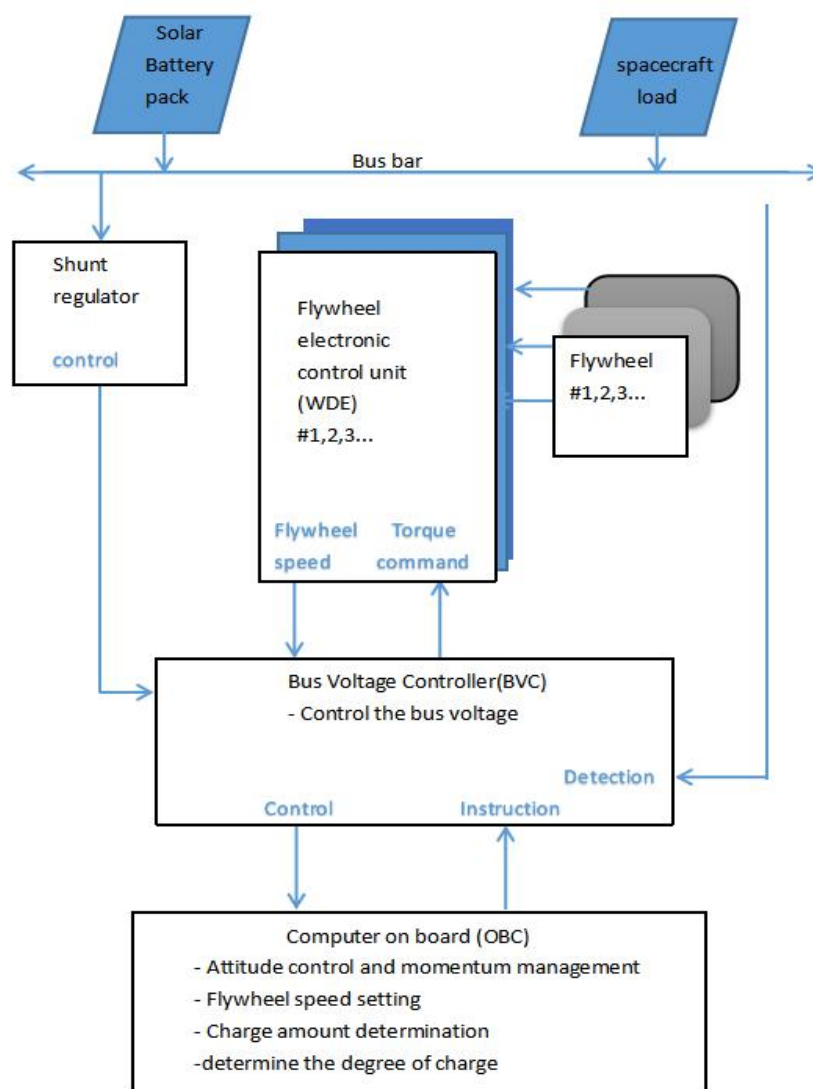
Solar Battery pack

spacecraft load

Bus bar

Shunt regulator

control

Flywheel electronic control unit (WDE) #1,2,3...

Flywheel #1,2,3...

Flywheel speed

Torque command

Bus Voltage Controller(BVC)
- Control the bus voltage

Detection

Control

Instruction

Computer on board (OBC)
- Attitude control and momentum management
- Flywheel speed setting
- Charge amount determination
-determine the degree of charge